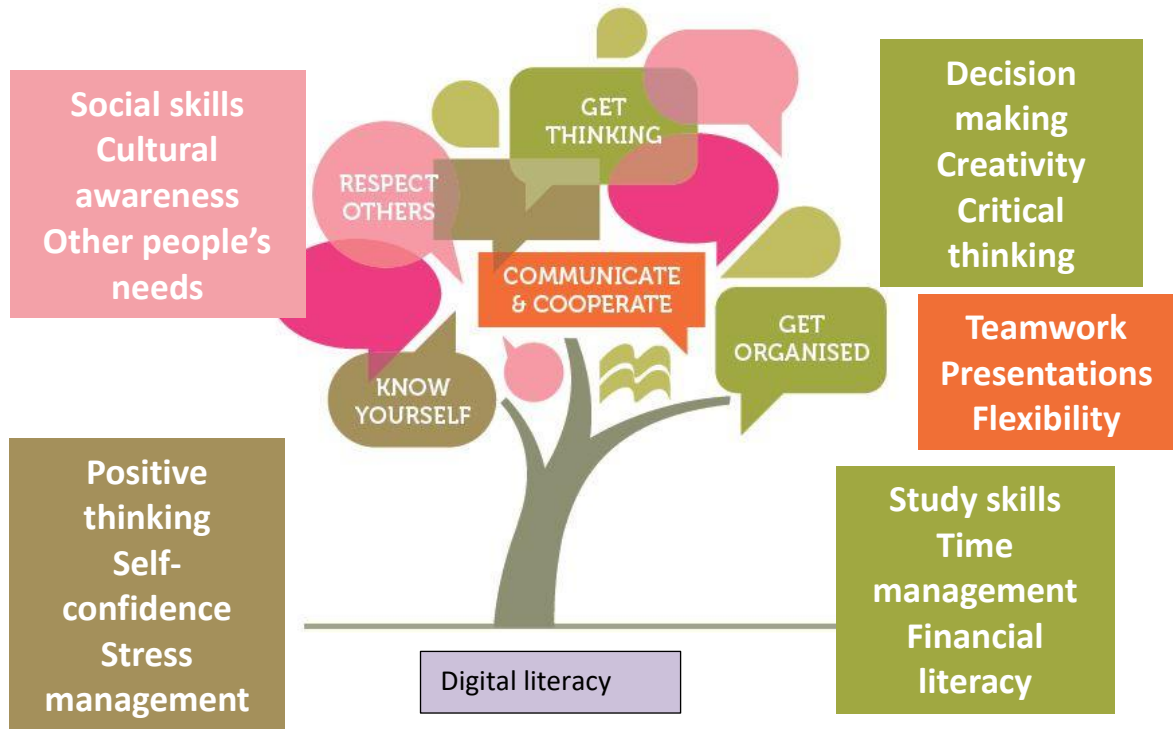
Social skills
Cultural awareness
Other people's needs

GET THINKING

RESPECT OTHERS

COMMUNICATE & COOPERATE

GET ORGANISED

KNOW YOURSELF

Decision making
Creativity
Critical thinking

Teamwork
Presentations
Flexibility

Positive thinking
Self-confidence
Stress management

Study skills
Time management
Financial literacy

Digital literacy